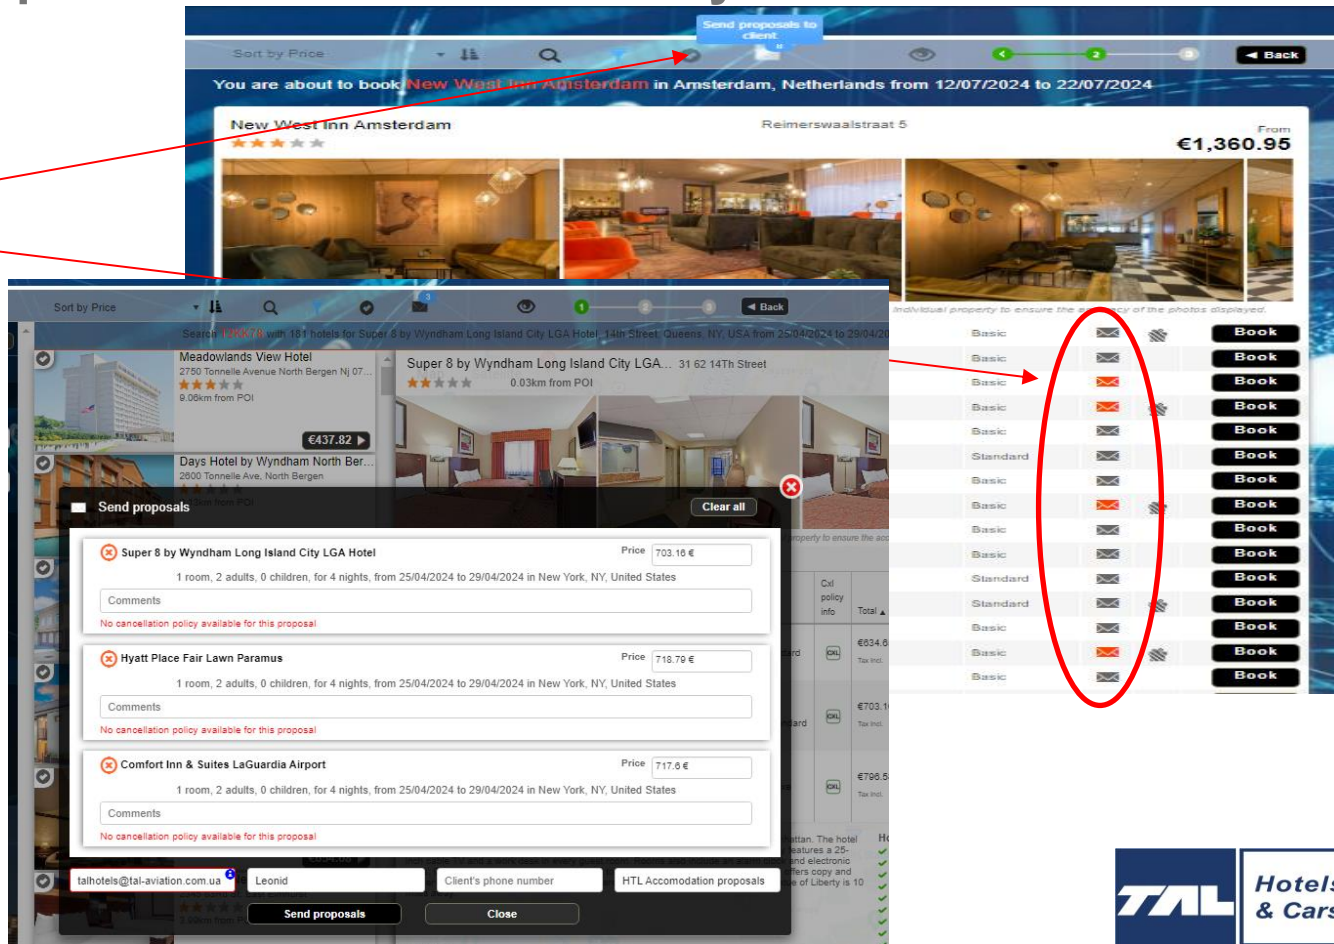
Send proposals to client

Sort by Price

Back

You are about to book New West Inn Amsterdam in Amsterdam, Netherlands from 12/07/2024 to 22/07/2024

New West Inn Amsterdam

Reimerswaalstraat 5

From
€1,360.95

individual property to ensure the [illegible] of the photos displayed.

| | | |
|---|---|---|
| Basic | | Book |
| Basic | | Book |
| Basic | | Book |
| Basic | | Book |
| Basic | | Book |
| Standard | | Book |
| Basic | | Book |
| Basic | | Book |
| Basic | | Book |
| Basic | | Book |
| Standard | | Book |
| Standard | | Book |
| Basic | | Book |
| Basic | | Book |
| Basic | | Book |

Sort by Price

3

Back

Search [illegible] with 181 hotels for Super 8 by Wyndham Long Island City LGA Hotel, 14th Street, Queens, NY, USA from 25/04/2024 to 29/04/20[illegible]

Meadowlands View Hotel
2750 Tonnelle Avenue North Bergen Nj 07...
9.06km from POI
€437.82

Days Hotel by Wyndham North Ber...
2600 Tonnelle Ave, North Bergen

Super 8 by Wyndham Long Island City LGA... 31 62 14Th Street
0.03km from POI

Send proposals

Clear all

Super 8 by Wyndham Long Island City LGA Hotel
Price 703.16 €
1 room, 2 adults, 0 children, for 4 nights, from 25/04/2024 to 29/04/2024 in New York, NY, United States
Comments
No cancellation policy available for this proposal

Hyatt Place Fair Lawn Paramus
Price 718.79 €
1 room, 2 adults, 0 children, for 4 nights, from 25/04/2024 to 29/04/2024 in New York, NY, United States
Comments
No cancellation policy available for this proposal

Comfort Inn & Suites LaGuardia Airport
Price 717.6 €
1 room, 2 adults, 0 children, for 4 nights, from 25/04/2024 to 29/04/2024 in New York, NY, United States
Comments
No cancellation policy available for this proposal

Cxl policy info
Total
€634.6
Tax incl.
€703.1
Tax incl.
€796.5
Tax incl.

talhotels@tal-aviation.com.ua
Leonid
Client's phone number
HTL Accomodation proposals

Send proposals
Close

TAL
Hotels & Cars